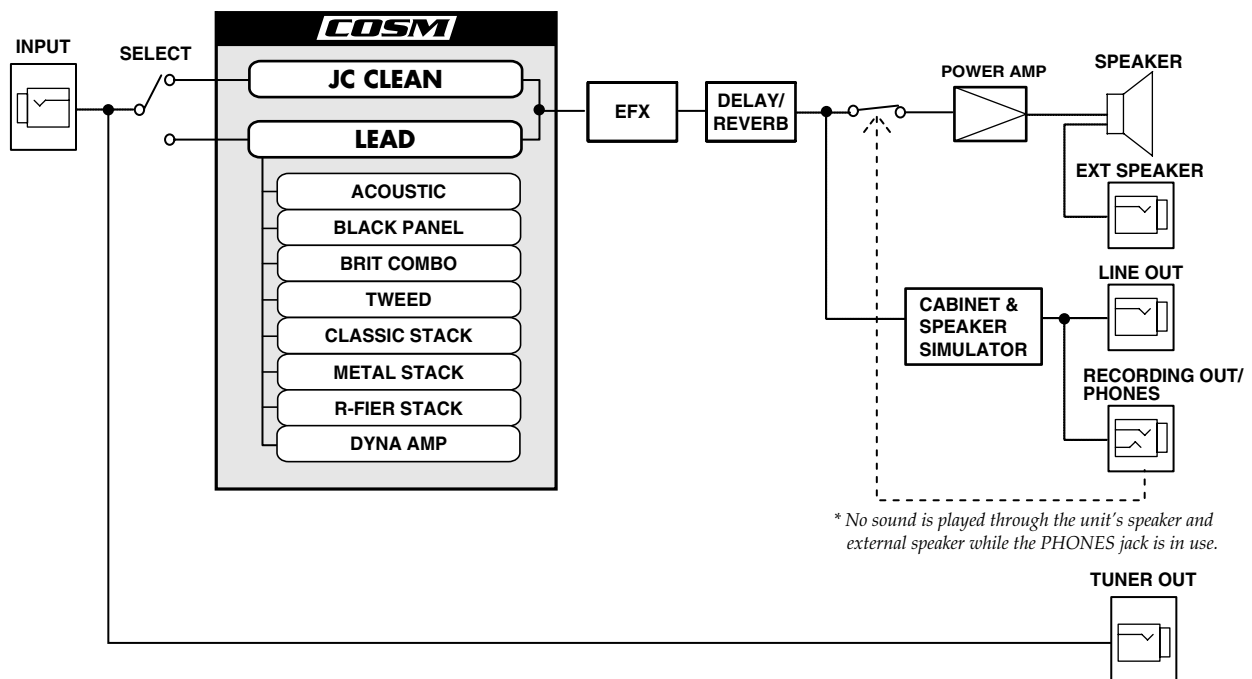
COSM

INPUT

SELECT

JC CLEAN

LEAD

ACOUSTIC

BLACK PANEL

BRIT COMBO

TWEED

CLASSIC STACK

METAL STACK

R-FIER STACK

DYNA AMP

EFX

DELAY/ REVERB

POWER AMP

SPEAKER

EXT SPEAKER

LINE OUT

CABINET & SPEAKER SIMULATOR

RECORDING OUT/ PHONES

* No sound is played through the unit's speaker and external speaker while the PHONES jack is in use.

TUNER OUT